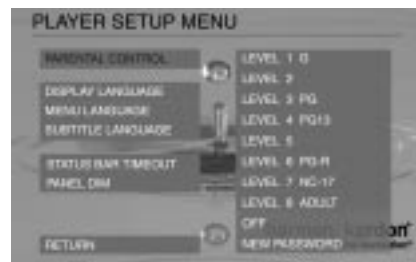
PLAYER SETUP MENU

PARENTAL CONTROL
DISPLAY LANGUAGE
MENU LANGUAGE
SUBTITLE LANGUAGE
STATUS BAR TIMEOUT
PANEL DIM
RETURN

LEVEL 1 G
LEVEL 2
LEVEL 3 PG
LEVEL 4 PG13
LEVEL 5
LEVEL 6 PG-R
LEVEL 7 NC-17
LEVEL 8 ADULT
OFF
NEW PASSWORD

harman/kardon